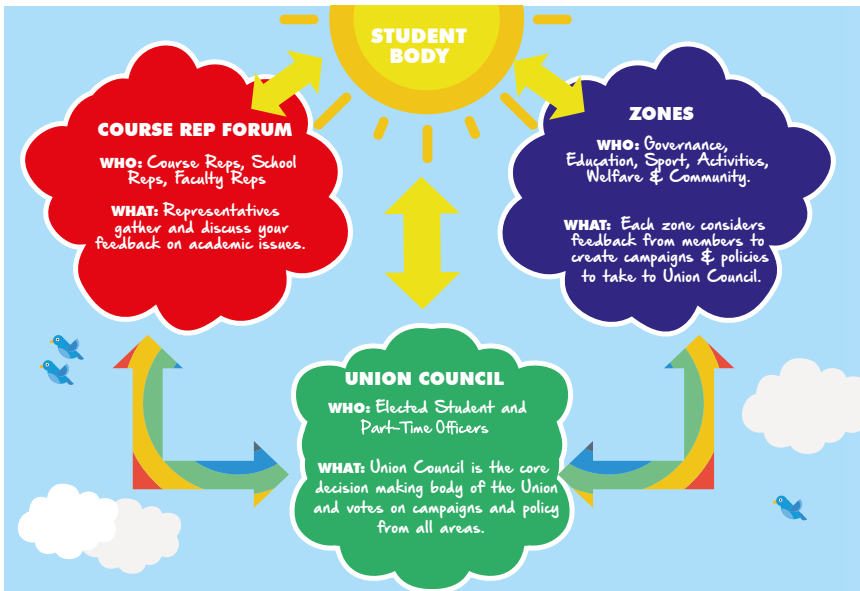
STUDENT BODY

COURSE REP FORUM

WHO: Course Reps, School Reps, Faculty Reps

WHAT: Representatives gather and discuss your feedback on academic issues.

ZONES

WHO: Governance, Education, Sport, Activities, Welfare & Community.

WHAT: Each zone considers feedback from members to create campaigns & policies to take to Union Council.

UNION COUNCIL

WHO: Elected Student and Part-Time Officers

WHAT: Union Council is the core decision making body of the Union and votes on campaigns and policy from all areas.